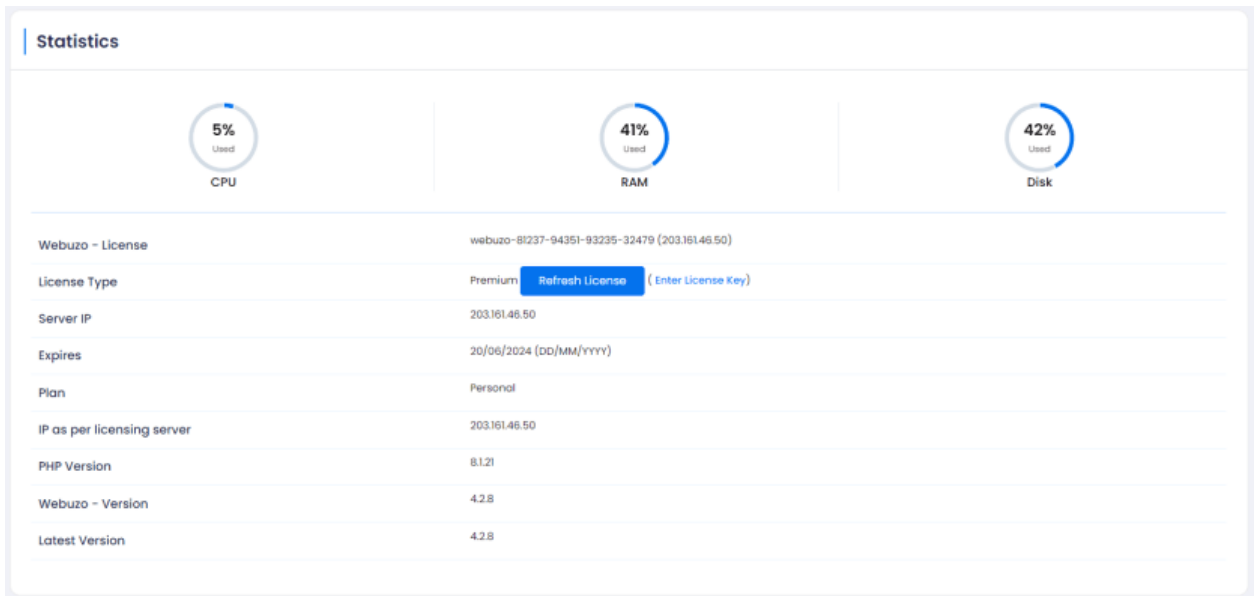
Statistics

5%
Used
CPU

41%
Used
RAM

42%
Used
Disk

| | |
|---|---|
| Webuzo - License | webuzo-81237-94351-93235-32479 (203.161.46.50) |
| License Type | Premium Refresh License ( Enter License Key) |
| Server IP | 203.161.46.50 |
| Expires | 20/06/2024 (DD/MM/YYYY) |
| Plan | Personal |
| IP as per licensing server | 203.161.46.50 |
| PHP Version | 8.1.21 |
| Webuzo - Version | 4.2.8 |
| Latest Version | 4.2.8 |